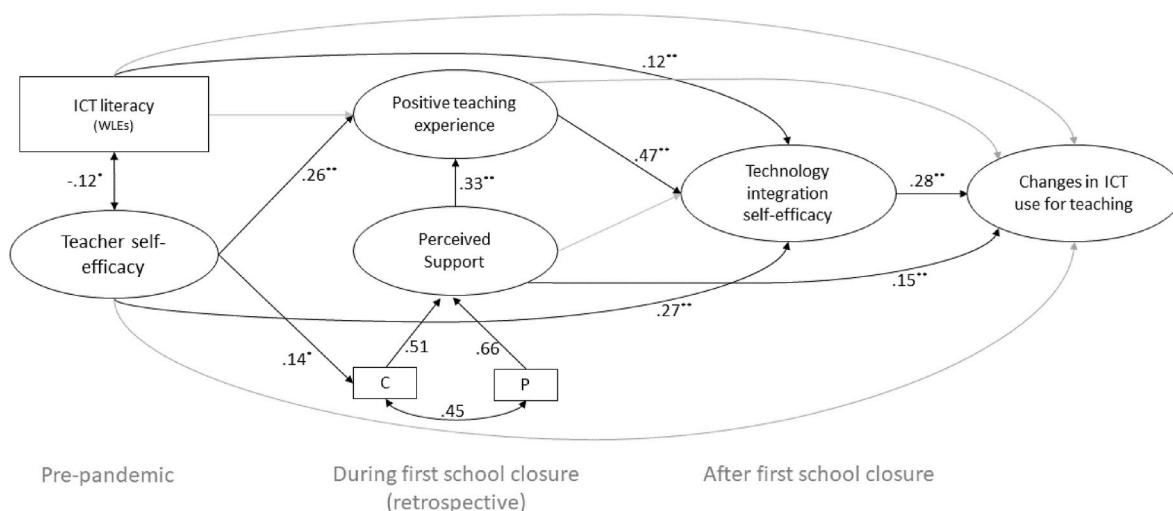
ICT literacy (WLEs)

.12**

Positive teaching experience

-.12*

.26**

.47**

.33**

Technology integration self-efficacy

.28**

Changes in ICT use for teaching

Teacher self-efficacy

Perceived Support

.15**

.27**

.14*

.51

.66

C

P

.45

Pre-pandemic

During first school closure (retrospective)

After first school closure